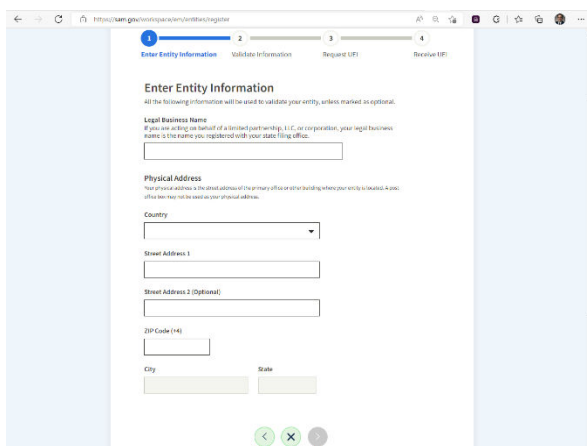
https://sam.gov/workspace/ein/entities/register

1 Enter Entity Information
2 Validate Information
3 Request UEI
4 Receive UEI

Enter Entity Information

All the following information will be used to validate your entity, unless marked as optional.

Legal Business Name

If you are acting on behalf of a limited partnership, LLC, or corporation, your legal business name is the name you registered with your state filing office.

Physical Address

Your physical address is the street address of the primary office or other building where your entity is located. A post office box may not be used as your physical address.

Country

Street Address 1

Street Address 2 (Optional)

ZIP Code (+4)

City

State